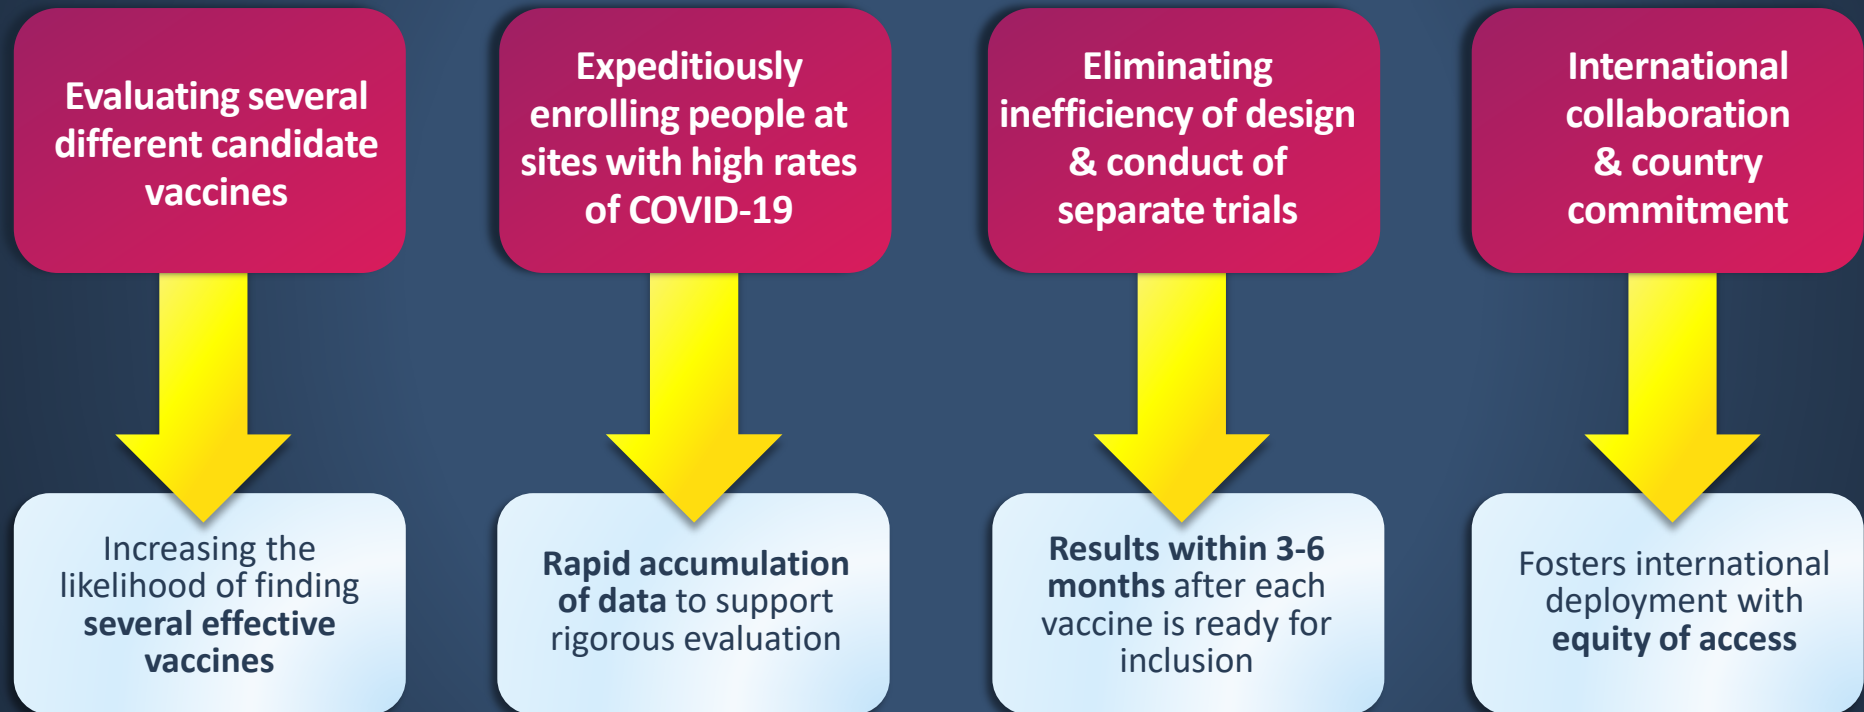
Evaluating several different candidate vaccines

Expeditiously enrolling people at sites with high rates of COVID-19

Eliminating inefficiency of design & conduct of separate trials

International collaboration & country commitment

Increasing the likelihood of finding several effective vaccines

Rapid accumulation of data to support rigorous evaluation

Results within 3-6 months after each vaccine is ready for inclusion

Fosters international deployment with equity of access